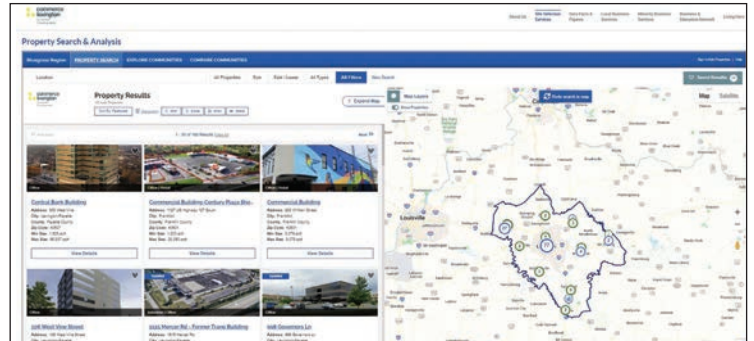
commerce lexington

About Us | Site Selection Services | Data Facts & Figures | Local Business Services | Minority Business Services | Economic & Education Network | Living Here

Property Search & Analysis

Bluegrass Region | PROPERTY SEARCH | EXPLORE COMMUNITIES | COMPARE COMMUNITIES

Location | All Properties | Buy | Rent/Lease | All Types | All Filters | New Search

Save Search

commerce lexington

Property Results

Expand Map

Map Layers

Show Properties

Redo search in map

Map | Satellite

1 - 30 of 186 Results

Central Bank Building

Commercial Building Century Plaza Blvd

Commercial Building

View Details

View Details

View Details

Louisville

300 West Vine Street

2020 Mercer Rd - Former Trane Building

468 Devonport Ln